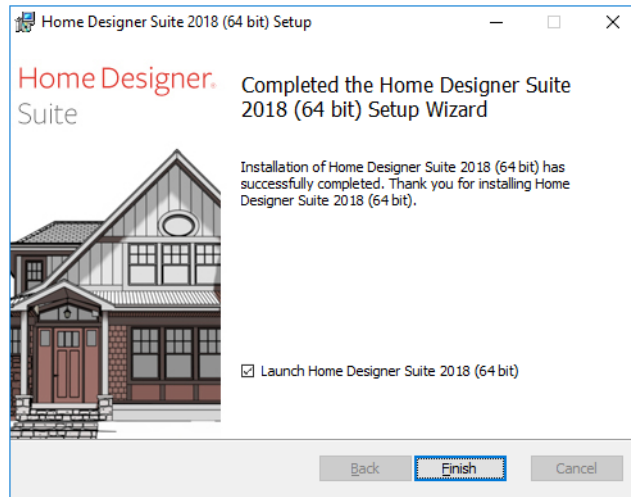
Home Designer Suite 2018 (64 bit) Setup

Home Designer.
Suite

Completed the Home Designer Suite 2018 (64 bit) Setup Wizard

Installation of Home Designer Suite 2018 (64 bit) has successfully completed. Thank you for installing Home Designer Suite 2018 (64 bit).

☑ Launch Home Designer Suite 2018 (64 bit)

Back
Finish
Cancel